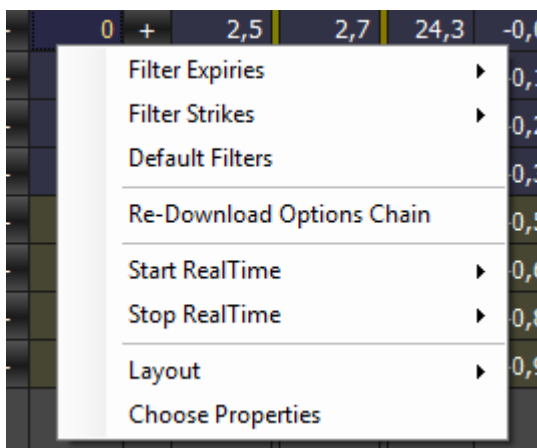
| 0 | + | 2,5 | 2,7 | 24,3 | -0,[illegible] |
|---|---|---|---|---|---|

Filter Expiries
Filter Strikes
Default Filters
Re-Download Options Chain
Start RealTime
Stop RealTime
Layout
Choose Properties

0,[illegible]
0,2
0,3
0,5
0,6
0,8
0,9